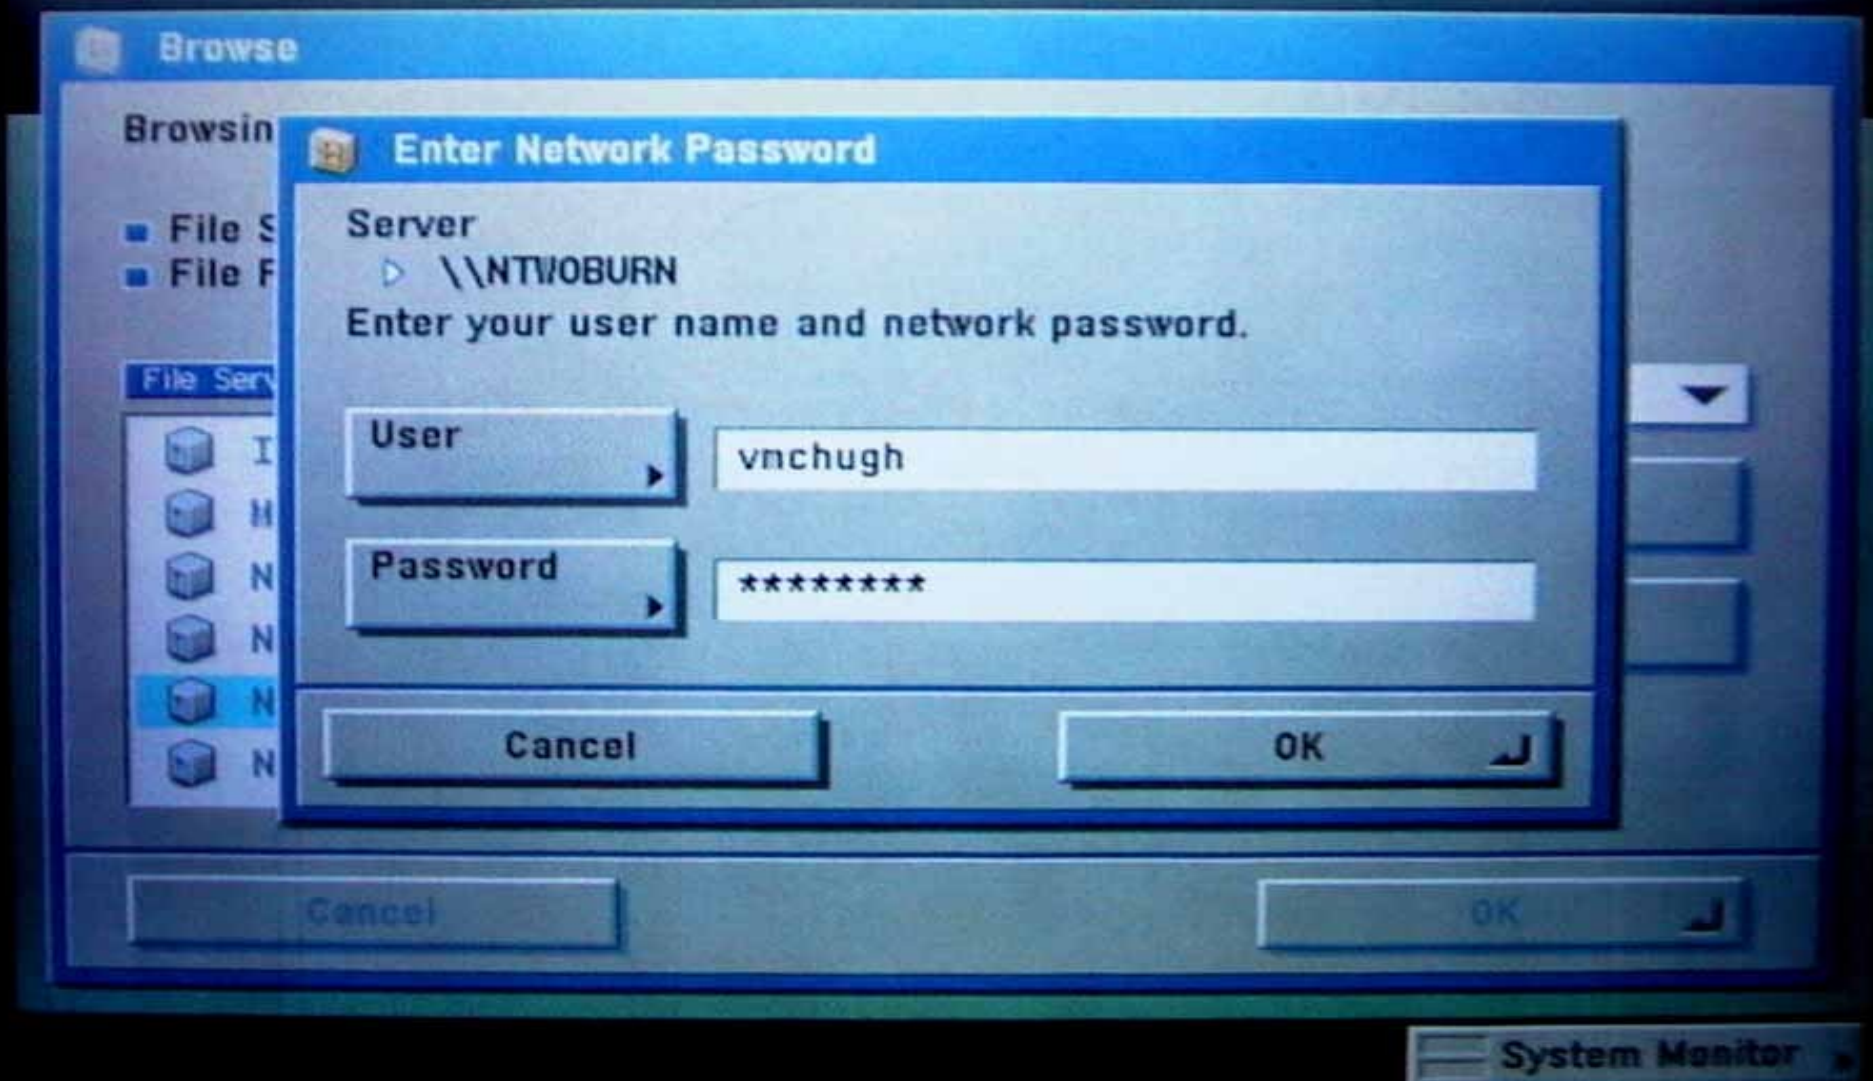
Browse

Browsin

File S
File F

File Serv

I
H
N
N
N
N

Enter Network Password

Server
\\NTWOBURN
Enter your user name and network password.

User
vnchugh

Password
********

Cancel
OK

Cancel
OK

System Monitor